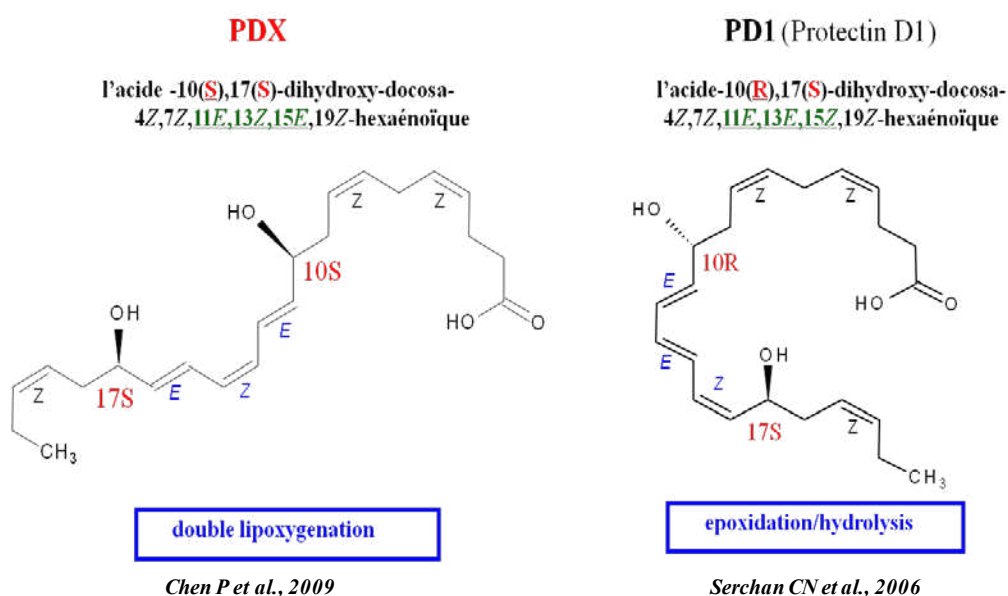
PDX

l'acide -10(S),17(S)-dihydroxy-docosa-4Z,7Z,11E,13Z,15E,19Z-hexaénoïque

HO
Z
Z
10S
E
OH
HO
O
Z
17S
E
Z
CH$_3$

double lipoxygenation

Chen P et al., 2009

PD1 (Protectin D1)

l'acide-10(R),17(S)-dihydroxy-docosa-4Z,7Z,11E,13E,15Z,19Z-hexaénoïque

HO
Z
Z
10R
E
HO
O
E
OH
Z
17S
Z
CH$_3$

epoxidation/hydrolysis

Serchan CN et al., 2006